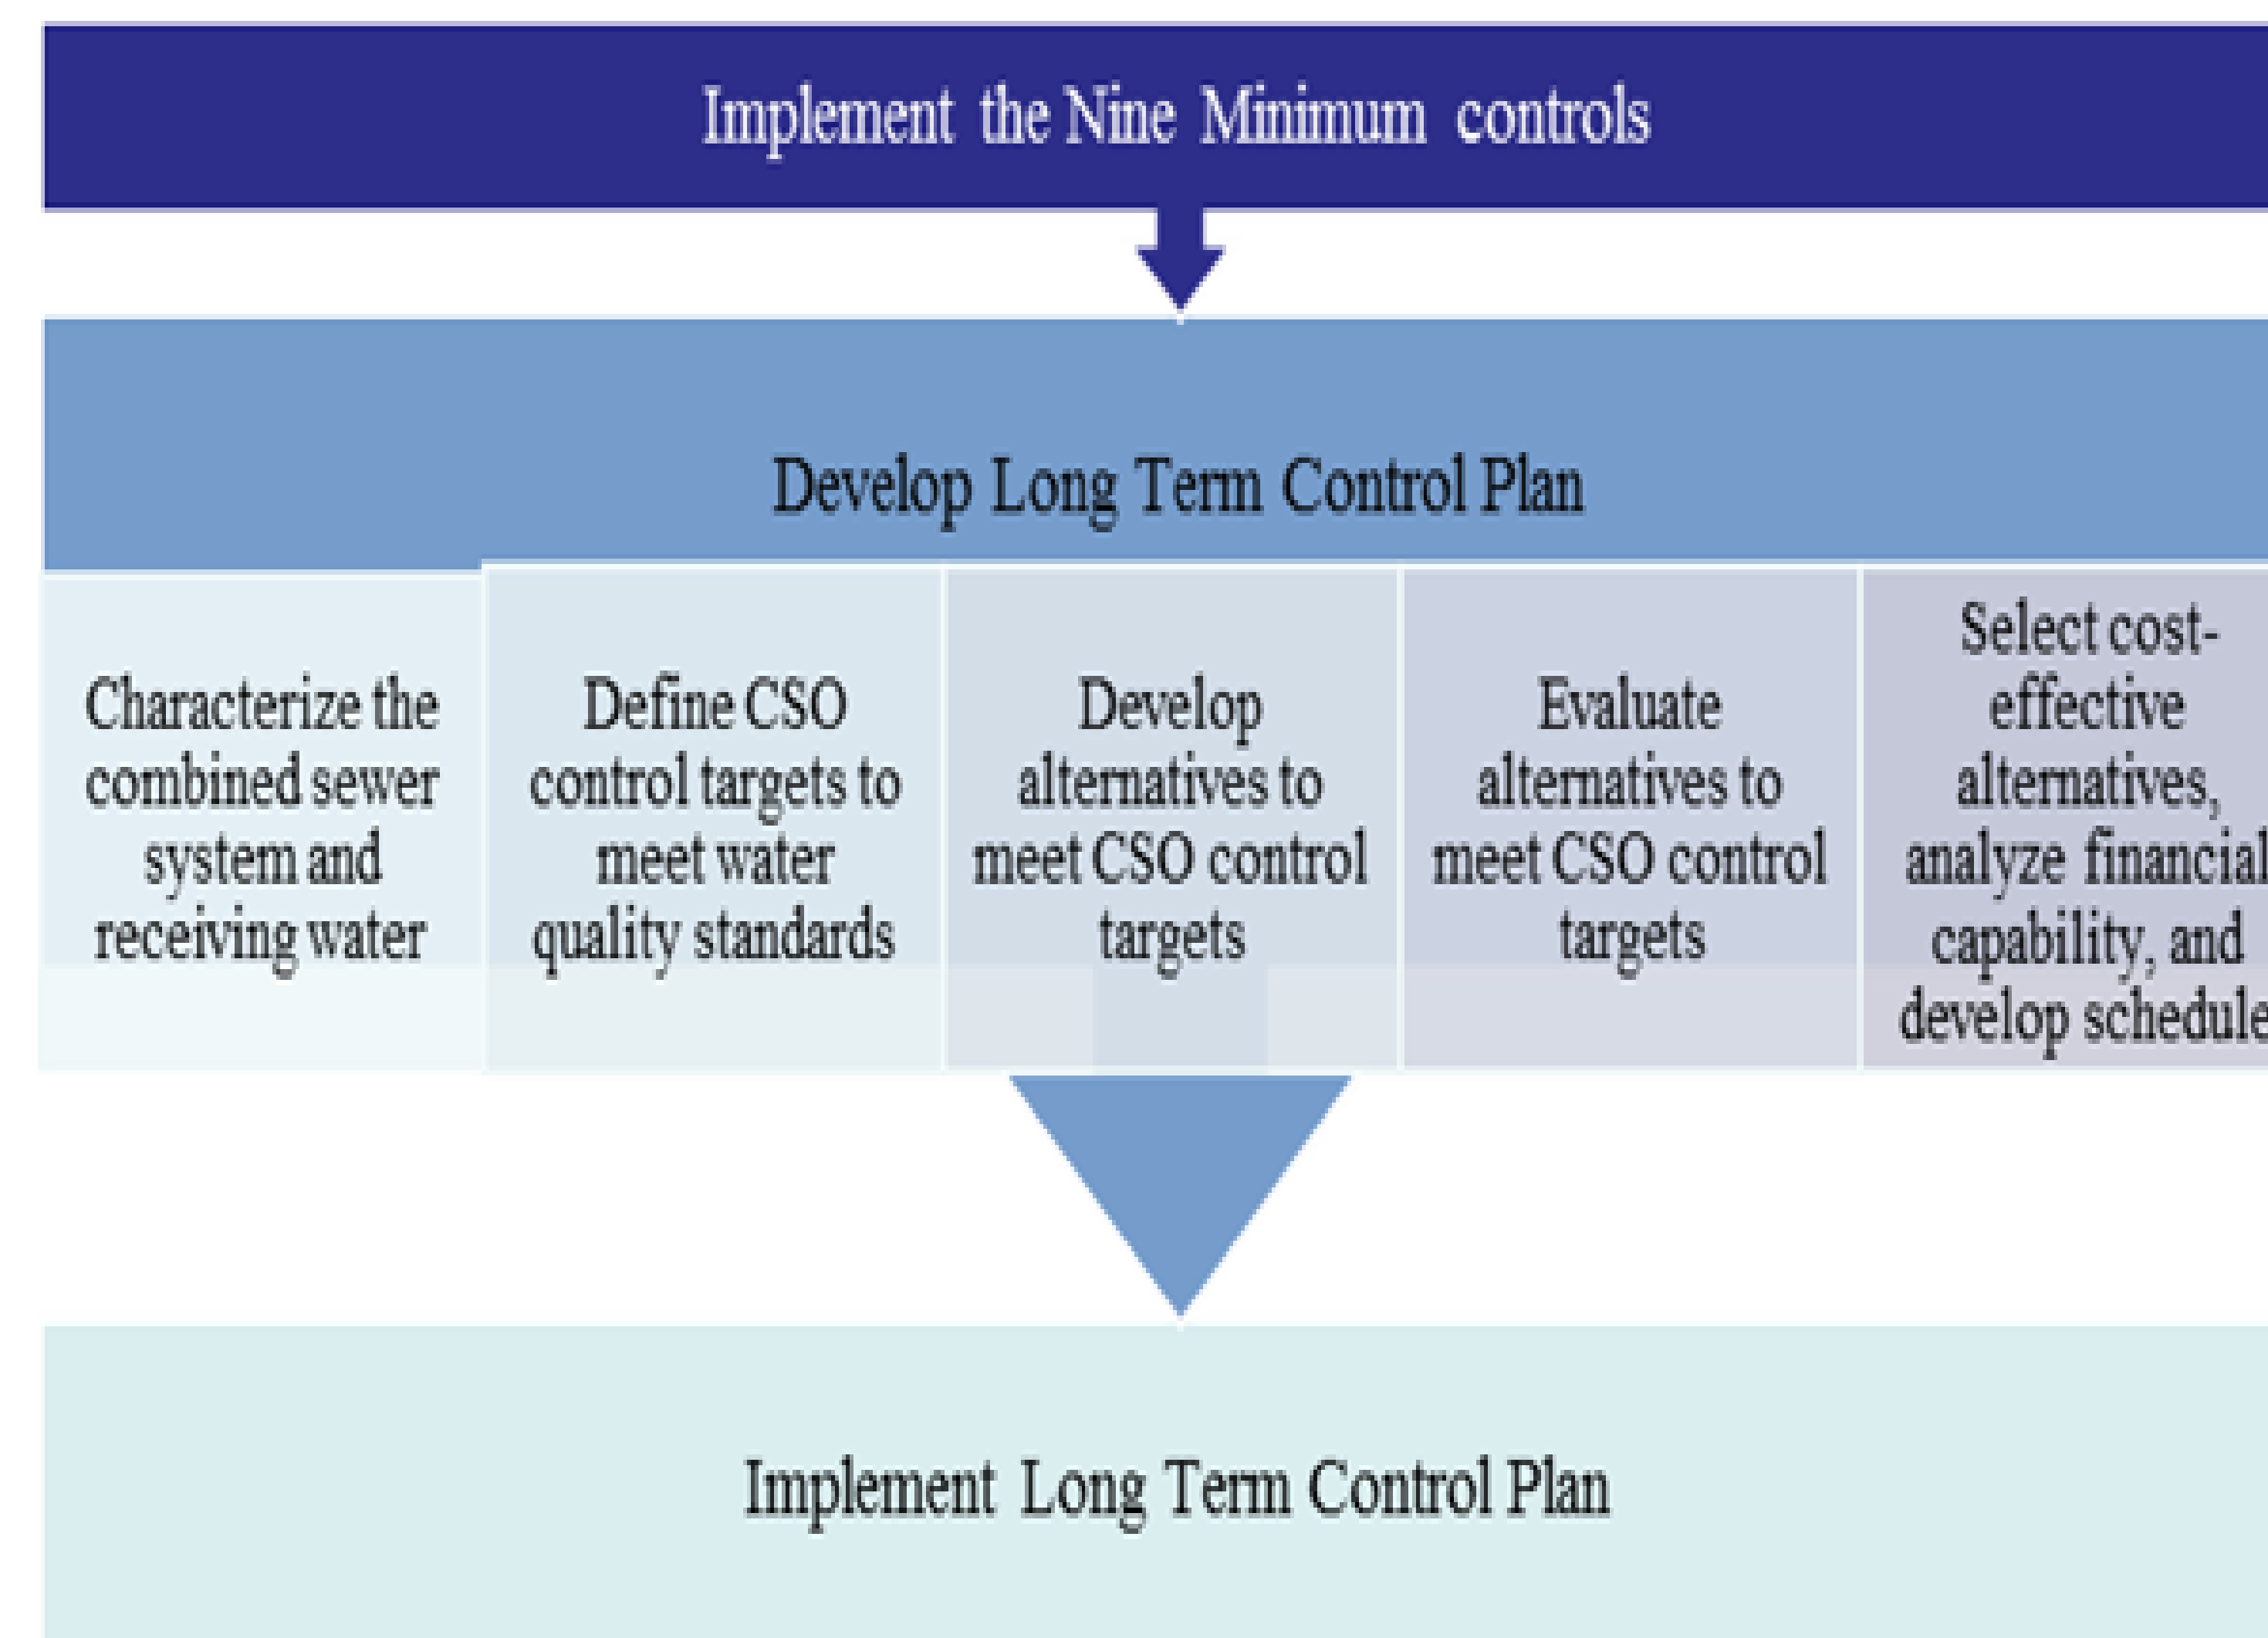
Implement the Nine Minimum controls

Develop Long Term Control Plan

Characterize the combined sewer system and receiving water

Define CSO control targets to meet water quality standards

Develop alternatives to meet CSO control targets

Evaluate alternatives to meet CSO control targets

Select cost-effective alternatives, analyze financial capability, and develop schedule

Implement Long Term Control Plan